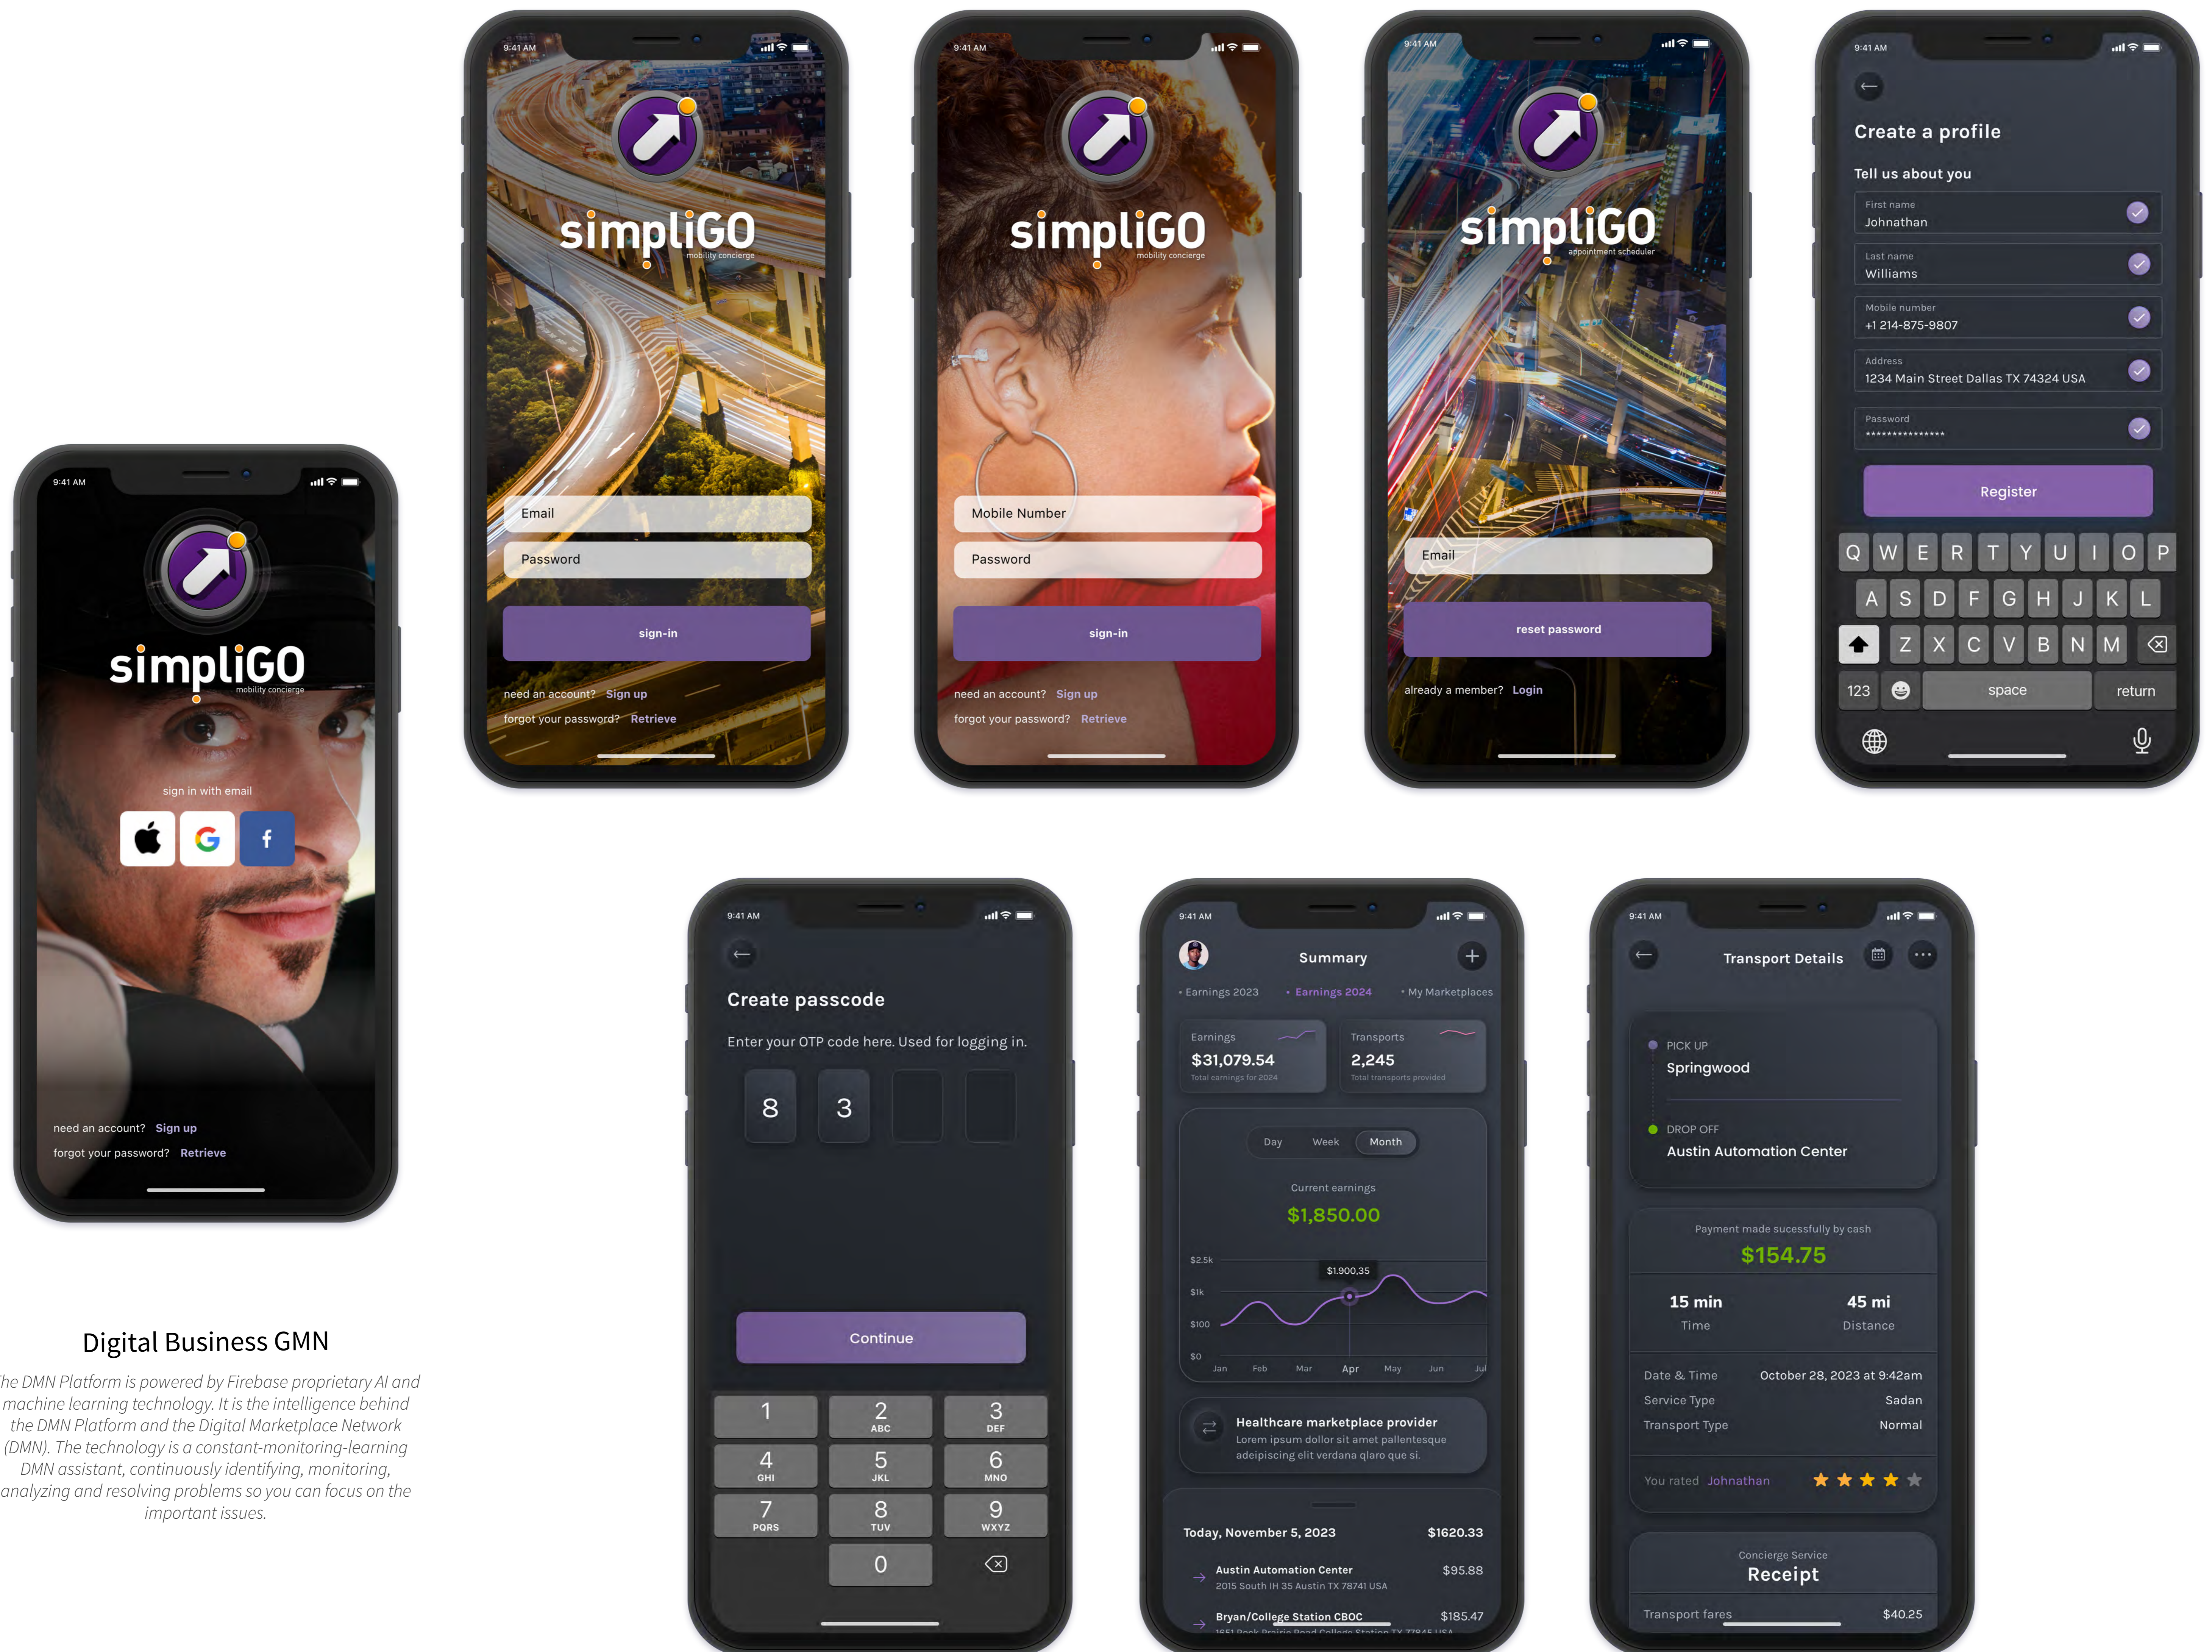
9:41 AM

simpliGO
mobility concierge

sign in with email

f

need an account? Sign up
forgot your password? Retrieve

Digital Business GMN

The DMN Platform is powered by Firebase proprietary AI and machine learning technology. It is the intelligence behind the DMN Platform and the Digital Marketplace Network (DMN). The technology is a constant-monitoring-learning DMN assistant, continuously identifying, monitoring, analyzing and resolving problems so you can focus on the important issues.

9:41 AM

simpliGO
mobility concierge

Email
Password
sign-in
need an account? Sign up
forgot your password? Retrieve

9:41 AM

simpliGO
mobility concierge

Mobile Number
Password
sign-in
need an account? Sign up
forgot your password? Retrieve

9:41 AM

simpliGO
appointment scheduler

Email
reset password
already a member? Login

9:41 AM

Create a profile
Tell us about you
First name
Johnathan
Last name
Williams
Mobile number
+1 214-875-9807
Address
1234 Main Street Dallas TX 74324 USA
Password
***************
Register
Q W E R T Y U I O P
A S D F G H J K L
Z X C V B N M
123 space return

9:41 AM

Create passcode
Enter your OTP code here. Used for logging in.
8 3
Continue
1
2 ABC
3 DEF
4 GHI
5 JKL
6 MNO
7 PQRS
8 TUV
9 WXYZ
0

9:41 AM

Summary
• Earnings 2023 • Earnings 2024 • My Marketplaces
Earnings
$31,079.54
Total earnings for 2024
Transports
2,245
Total transports provided
Day Week Month
Current earnings
$1,850.00
$2.5k
$1k
$100
$0
$1,900.35
Jan Feb Mar Apr May Jun Jul
Healthcare marketplace provider
Lorem ipsum dollor sit amet pallentesque adeipiscing elit verdana qlaro que si.
Today, November 5, 2023 $1620.33
Austin Automation Center $95.88
2015 South IH 35 Austin TX 78741 USA
Bryan/College Station CBOC $185.47
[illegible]

9:41 AM

Transport Details
PICK UP
Springwood
DROP OFF
Austin Automation Center
Payment made sucessfully by cash
$154.75
15 min
Time
45 mi
Distance
Date & Time October 28, 2023 at 9:42am
Service Type Sadan
Transport Type Normal
You rated Johnathan
Concierge Service
Receipt
Transport fares $40.25